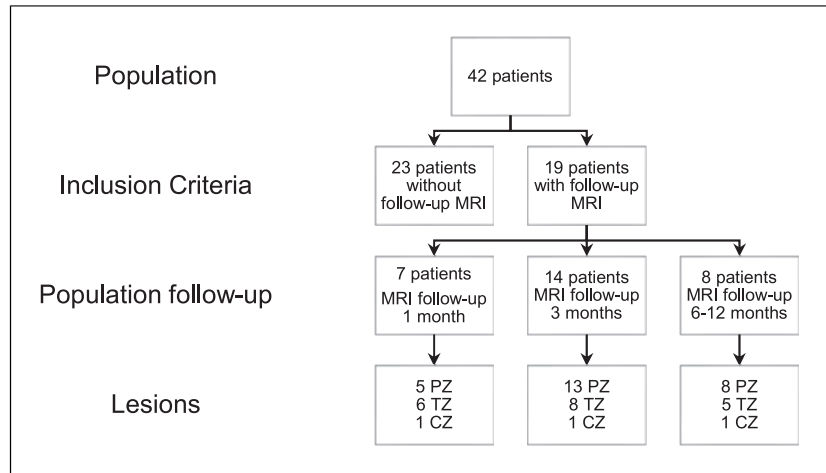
Population

42 patients

Inclusion Criteria

23 patients without follow-up MRI

19 patients with follow-up MRI

Population follow-up

7 patients MRI follow-up 1 month

14 patients MRI follow-up 3 months

8 patients MRI follow-up 6-12 months

Lesions

5 PZ
6 TZ
1 CZ

13 PZ
8 TZ
1 CZ

8 PZ
5 TZ
1 CZ